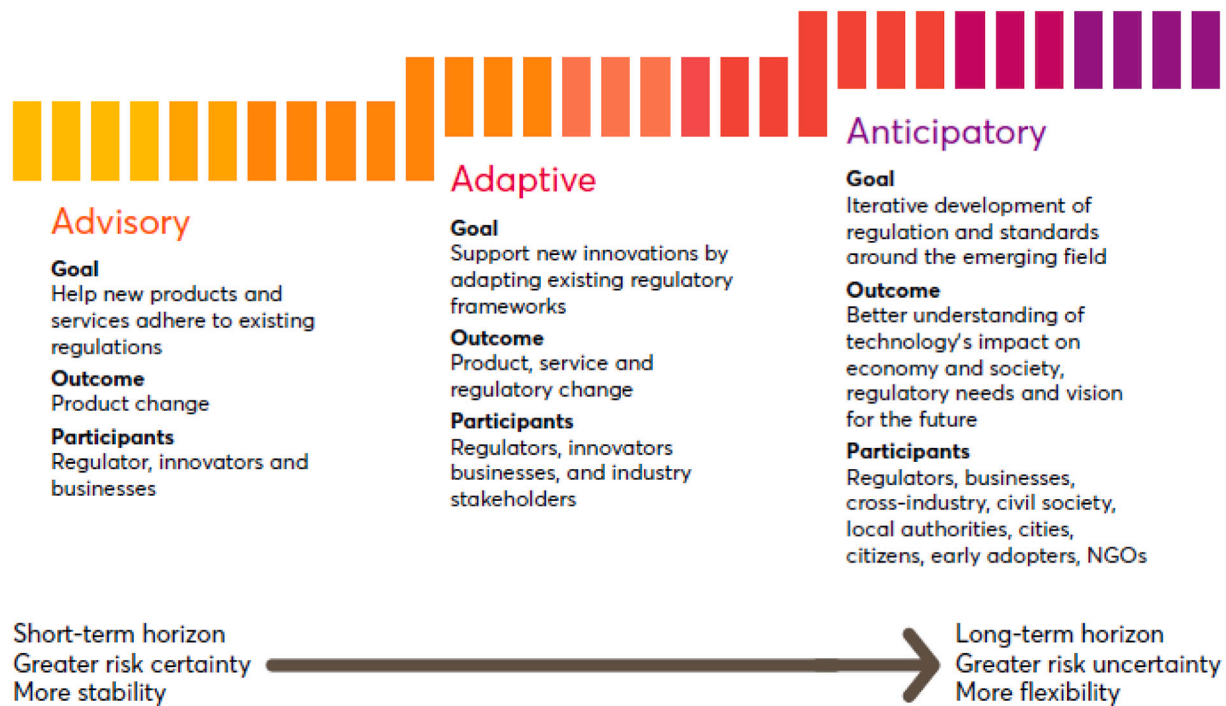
Advisory

Goal
Help new products and services adhere to existing regulations

Outcome
Product change

Participants
Regulator, innovators and businesses

Adaptive

Goal
Support new innovations by adapting existing regulatory frameworks

Outcome
Product, service and regulatory change

Participants
Regulators, innovators businesses, and industry stakeholders

Anticipatory

Goal
Iterative development of regulation and standards around the emerging field

Outcome
Better understanding of technology's impact on economy and society, regulatory needs and vision for the future

Participants
Regulators, businesses, cross-industry, civil society, local authorities, cities, citizens, early adopters, NGOs

Short-term horizon
Greater risk certainty
More stability

Long-term horizon
Greater risk uncertainty
More flexibility